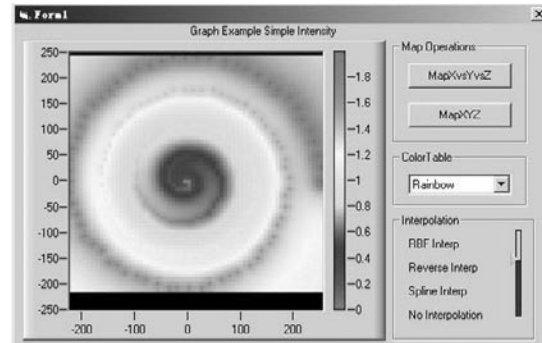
Form1

Graph Example Simple Intensity

250
200
150
100
50
0
-50
-100
-150
-200
-250

-200
-100
0
100
200

1.8
1.6
1.4
1.2
1
0.8
0.6
0.4
0.2
0

Map Operations
MapXvsYvsZ
MapXYZ

ColorTable
Rainbow

Interpolation
RBF Interp
Reverse Interp
Spline Interp
No Interpolation